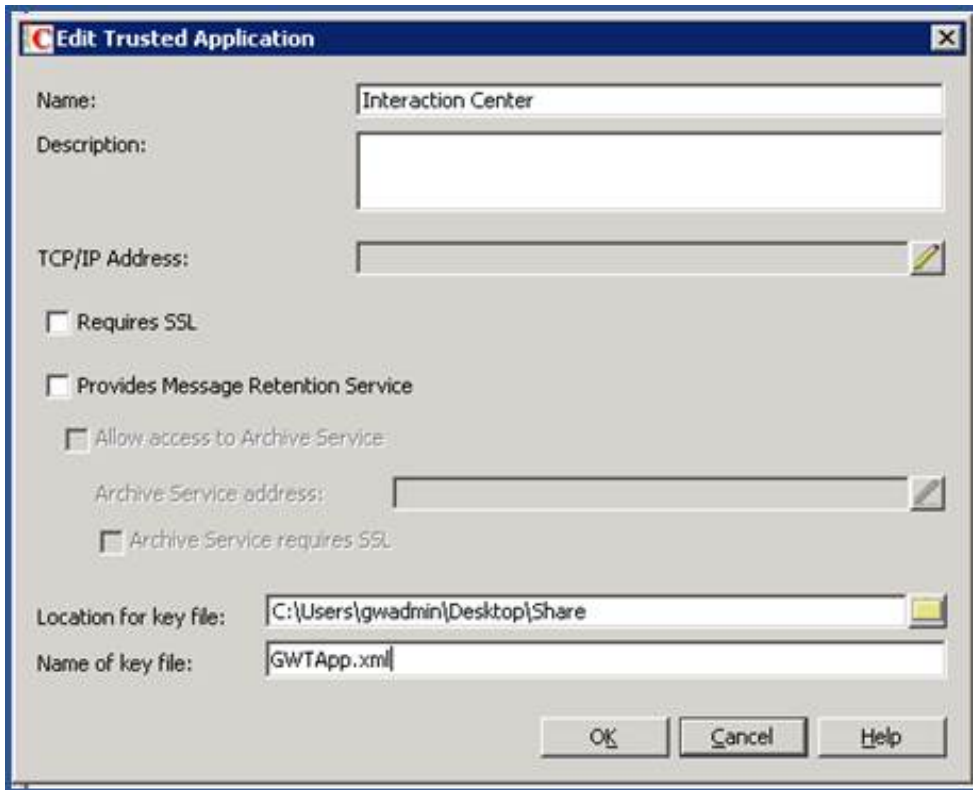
C Edit Trusted Application

Name: Interaction Center

Description:

TCP/IP Address:

Requires SSL

Provides Message Retention Service

Allow access to Archive Service

Archive Service address:

Archive Service requires SSL

Location for key file: C:\Users\gwadmin\Desktop\Share

Name of key file: GWTApp.xml

OK Cancel Help